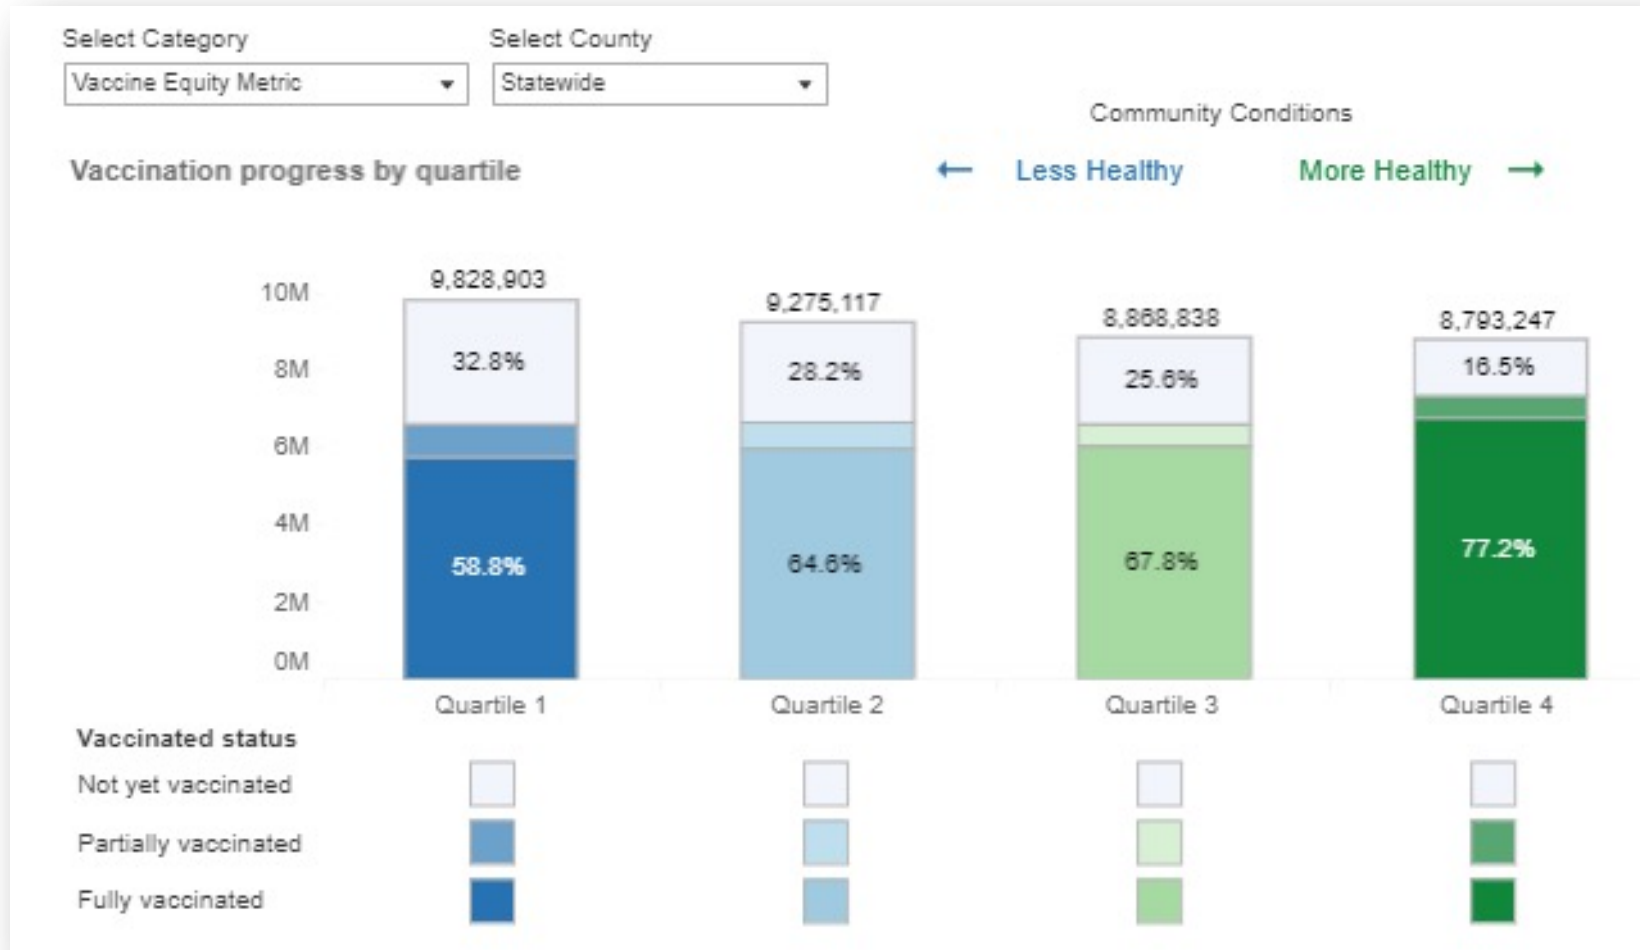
Select Category
Vaccine Equity Metric

Select County
Statewide

Community Conditions

Vaccination progress by quartile

← Less Healthy More Healthy →

10M
8M
6M
4M
2M
0M

9,828,903
32.8%
58.8%
Quartile 1

9,275,117
28.2%
64.6%
Quartile 2

8,868,838
25.6%
67.8%
Quartile 3

8,793,247
16.5%
77.2%
Quartile 4

Vaccinated status
Not yet vaccinated
Partially vaccinated
Fully vaccinated